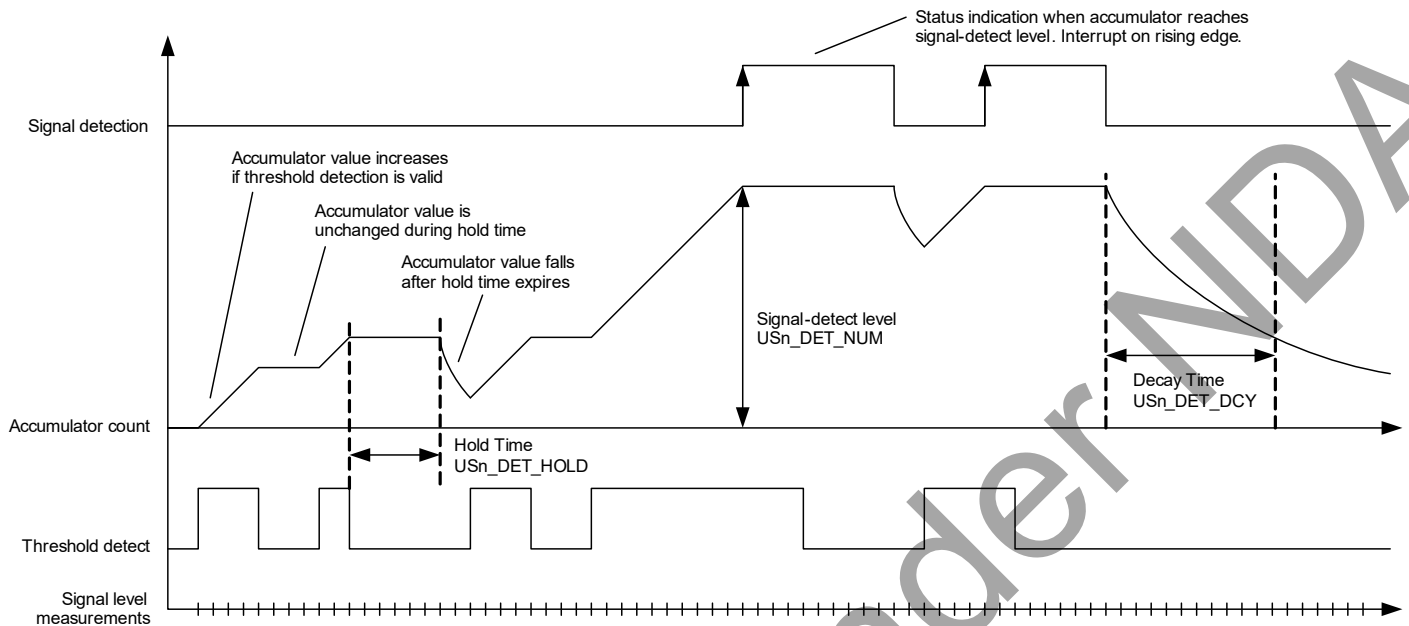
Status indication when accumulator reaches signal-detect level. Interrupt on rising edge.

Signal detection

Accumulator value increases if threshold detection is valid

Accumulator value is unchanged during hold time

Accumulator value falls after hold time expires

Signal-detect level
USn_DET_NUM

Decay Time
USn_DET_DCY

Accumulator count

Hold Time
USn_DET_HOLD

Threshold detect

Signal level measurements

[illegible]nder NDA